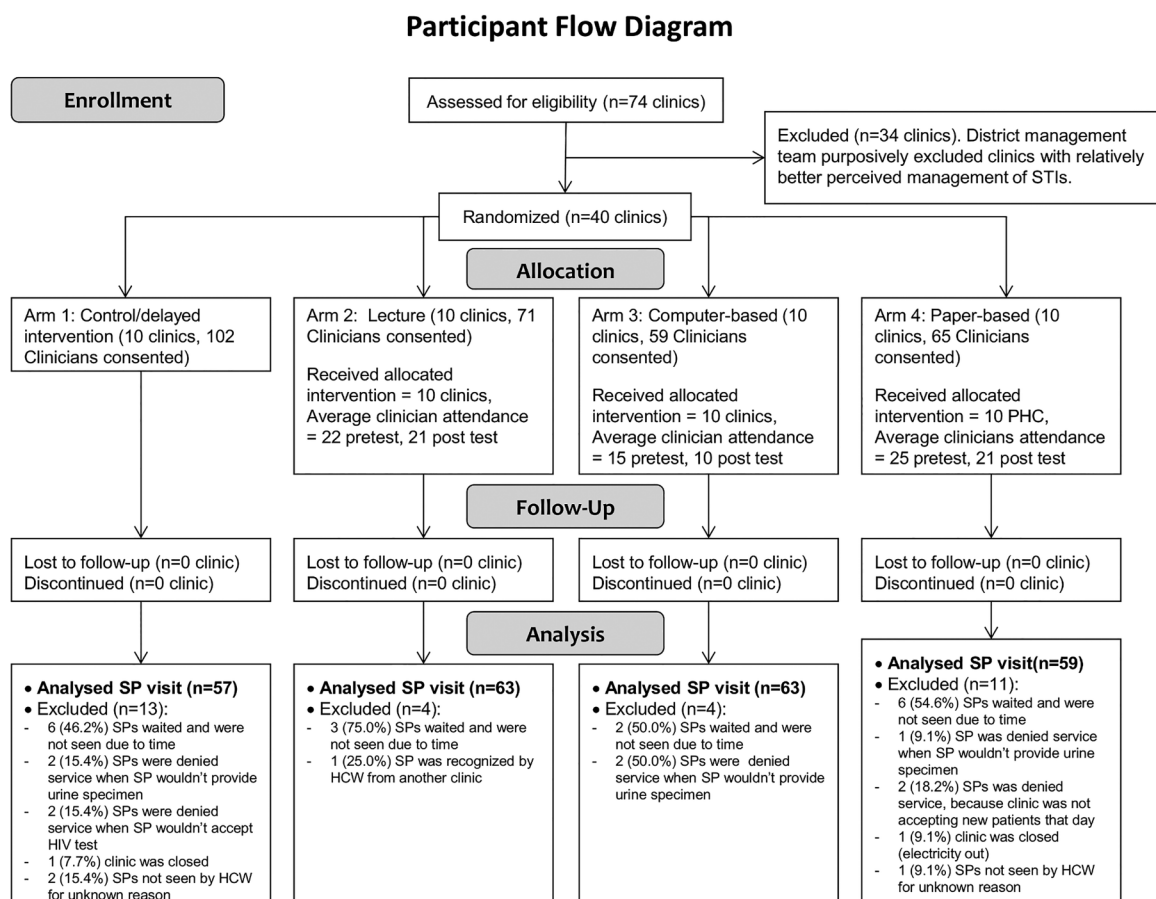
Participant Flow Diagram

Enrollment

Assessed for eligibility (n=74 clinics)

Excluded (n=34 clinics). District management team purposively excluded clinics with relatively better perceived management of STIs.

Randomized (n=40 clinics)

Allocation

Arm 1: Control/delayed intervention (10 clinics, 102 Clinicians consented)

Arm 2: Lecture (10 clinics, 71 Clinicians consented)

Received allocated intervention = 10 clinics, Average clinician attendance = 22 pretest, 21 post test

Arm 3: Computer-based (10 clinics, 59 Clinicians consented)

Received allocated intervention = 10 clinics, Average clinician attendance = 15 pretest, 10 post test

Arm 4: Paper-based (10 clinics, 65 Clinicians consented)

Received allocated intervention = 10 PHC, Average clinicians attendance = 25 pretest, 21 post test

Follow-Up

Lost to follow-up (n=0 clinic)
Discontinued (n=0 clinic)

Lost to follow-up (n=0 clinic)
Discontinued (n=0 clinic)

Lost to follow-up (n=0 clinic)
Discontinued (n=0 clinic)

Lost to follow-up (n=0 clinic)
Discontinued (n=0 clinic)

Analysis

• Analysed SP visit (n=57)
• Excluded (n=13):
- 6 (46.2%) SPs waited and were not seen due to time
- 2 (15.4%) SPs were denied service when SP wouldn't provide urine specimen
- 2 (15.4%) SPs were denied service when SP wouldn't accept HIV test
- 1 (7.7%) clinic was closed
- 2 (15.4%) SPs not seen by HCW for unknown reason

• Analysed SP visit (n=63)
• Excluded (n=4):
- 3 (75.0%) SPs waited and were not seen due to time
- 1 (25.0%) SP was recognized by HCW from another clinic

• Analysed SP visit (n=63)
• Excluded (n=4):
- 2 (50.0%) SPs waited and were not seen due to time
- 2 (50.0%) SPs were denied service when SP wouldn't provide urine specimen

• Analysed SP visit(n=59)
• Excluded (n=11):
- 6 (54.6%) SPs waited and were not seen due to time
- 1 (9.1%) SP was denied service when SP wouldn't provide urine specimen
- 2 (18.2%) SPs was denied service, because clinic was not accepting new patients that day
- 1 (9.1%) clinic was closed (electricity out)
- 1 (9.1%) SPs not seen by HCW for unknown reason